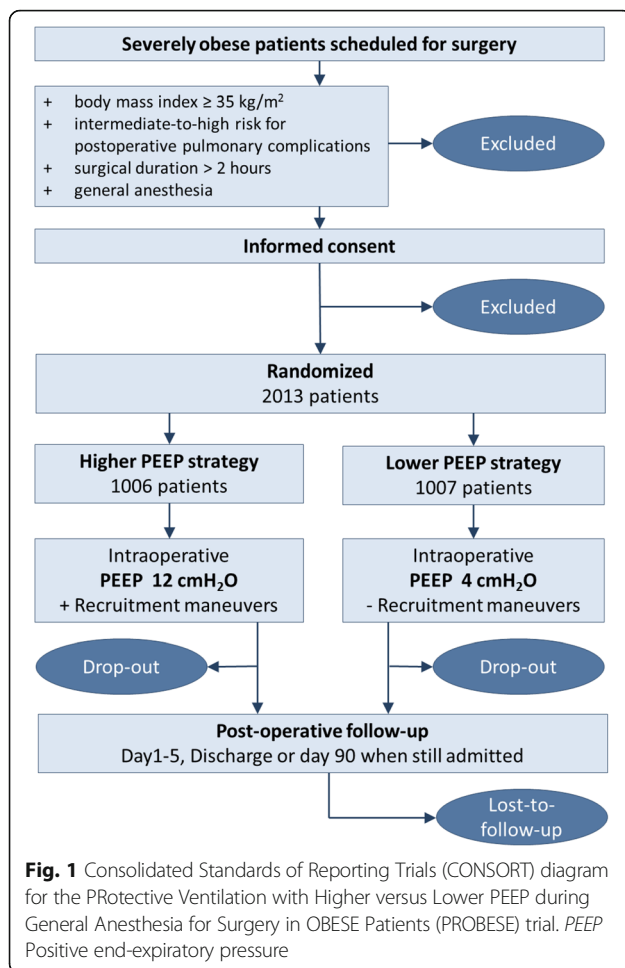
Severely obese patients scheduled for surgery

+ body mass index ≥ 35 kg/m$^2$
+ intermediate-to-high risk for postoperative pulmonary complications
+ surgical duration > 2 hours
+ general anesthesia

Excluded

Informed consent

Excluded

Randomized
2013 patients

Higher PEEP strategy
1006 patients

Lower PEEP strategy
1007 patients

Intraoperative
PEEP 12 cmH$_2$O
+ Recruitment maneuvers

Intraoperative
PEEP 4 cmH$_2$O
- Recruitment maneuvers

Drop-out

Drop-out

Post-operative follow-up
Day1-5, Discharge or day 90 when still admitted

Lost-to-follow-up

Fig. 1 Consolidated Standards of Reporting Trials (CONSORT) diagram for the PRotective Ventilation with Higher versus Lower PEEP during General Anesthesia for Surgery in OBESE Patients (PROBESE) trial. PEEP Positive end-expiratory pressure